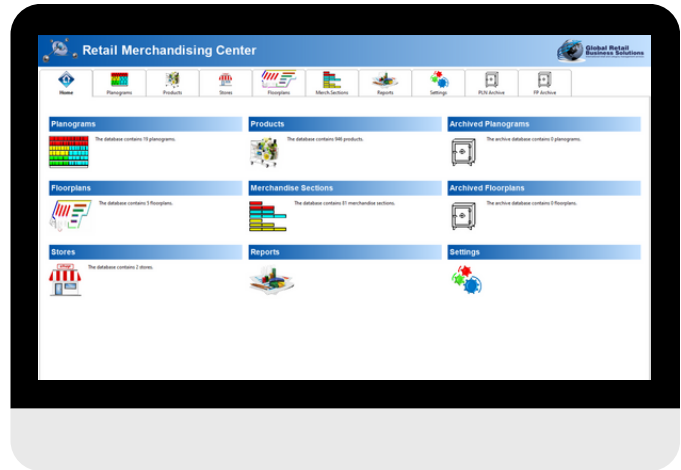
Retail Merchandising Center

Global Retail Business Solutions

Home Planograms Products Stores Floorplans Merch Sections Reports Settings PLN Archive FP Archive

Planograms
The database contains 15 planograms.

Products
The database contains 946 products.

Archived Planograms
The archive database contains 0 planograms.

Floorplans
The database contains 3 floorplans.

Merchandise Sections
The database contains 31 merchandise sections.

Archived Floorplans
The archive database contains 0 floorplans.

Stores
The database contains 2 stores.

Reports

Settings